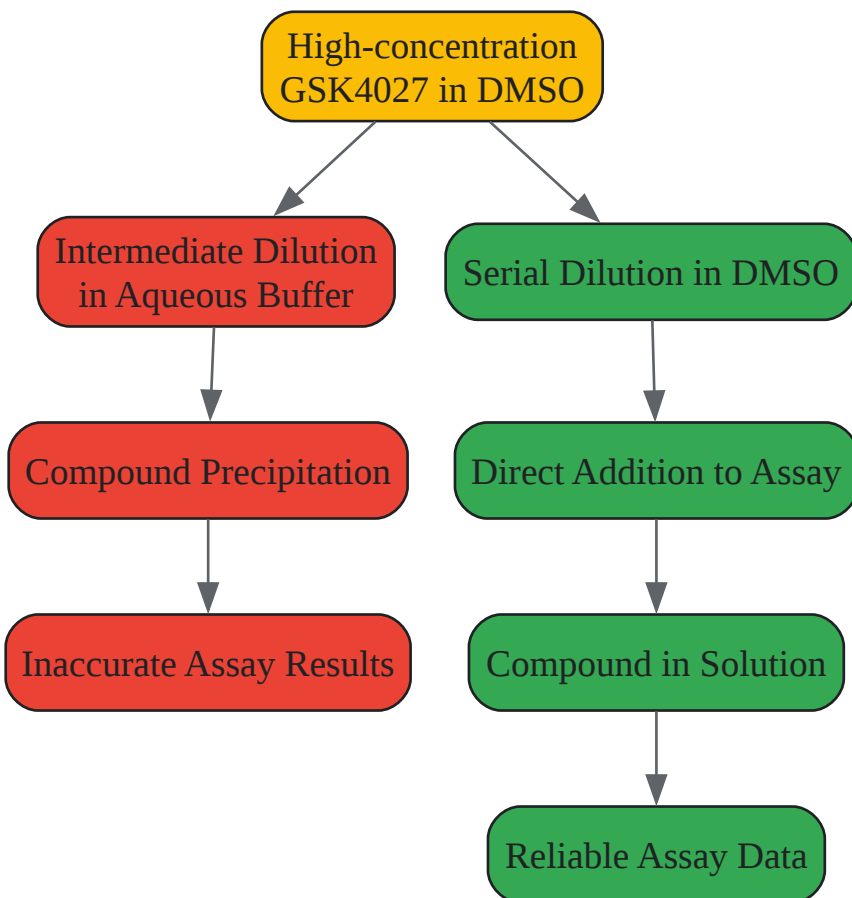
High-concentration GSK4027 in DMSO

Intermediate Dilution in Aqueous Buffer

Compound Precipitation

Inaccurate Assay Results

Serial Dilution in DMSO

Direct Addition to Assay

Compound in Solution

Reliable Assay Data